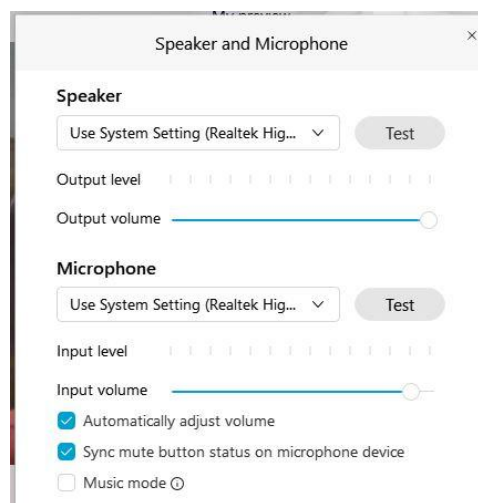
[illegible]

Speaker and Microphone

×

Speaker

Use System Setting (Realtek Hig...

Test

Output level

Output volume

Microphone

Use System Setting (Realtek Hig...

Test

Input level

Input volume

Automatically adjust volume

Sync mute button status on microphone device

Music mode ⓘ